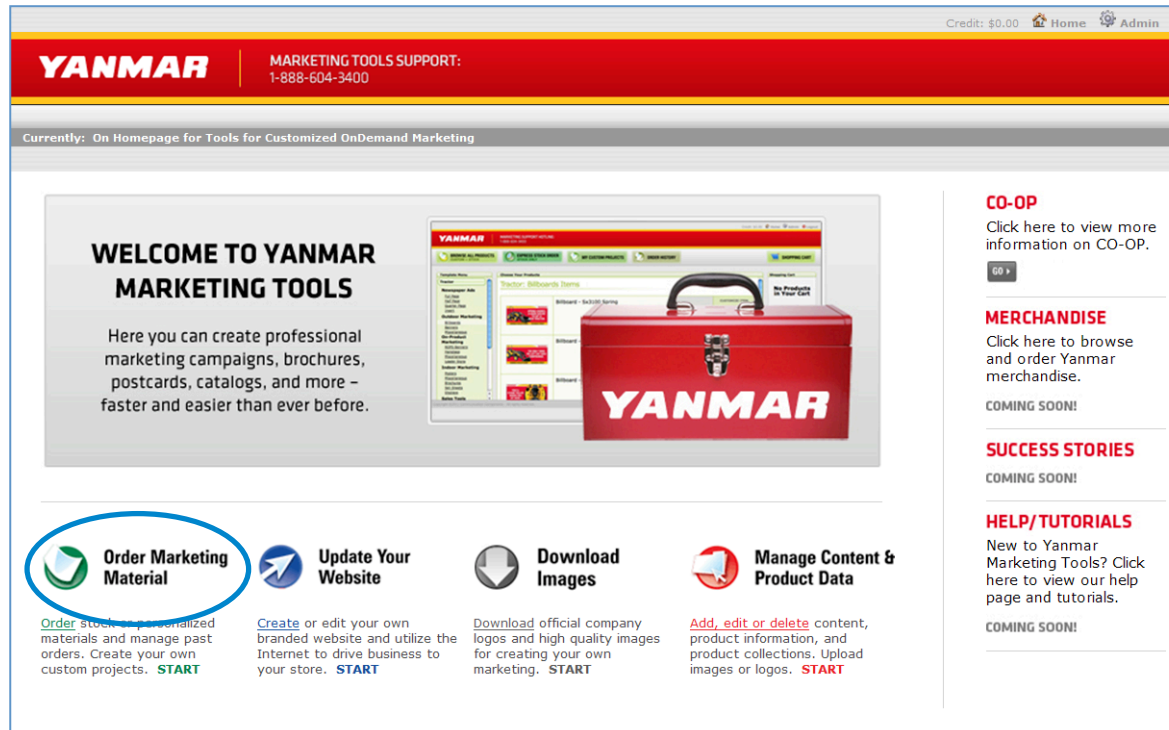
Credit: $0.00 Home Admin

YANMAR

MARKETING TOOLS SUPPORT:
1-888-604-3400

Currently: On Homepage for Tools for Customized OnDemand Marketing

WELCOME TO YANMAR MARKETING TOOLS

Here you can create professional marketing campaigns, brochures, postcards, catalogs, and more – faster and easier than ever before.

YANMAR

Order Marketing Material

Order stock or personalized materials and manage past orders. Create your own custom projects. START

Update Your Website

Create or edit your own branded website and utilize the Internet to drive business to your store. START

Download Images

Download official company logos and high quality images for creating your own marketing. START

Manage Content & Product Data

Add, edit or delete content, product information, and product collections. Upload images or logos. START

CO-OP
Click here to view more information on CO-OP.
GO

MERCHANDISE
Click here to browse and order Yanmar merchandise.
COMING SOON!

SUCCESS STORIES
COMING SOON!

HELP/TUTORIALS
New to Yanmar Marketing Tools? Click here to view our help page and tutorials.
COMING SOON!